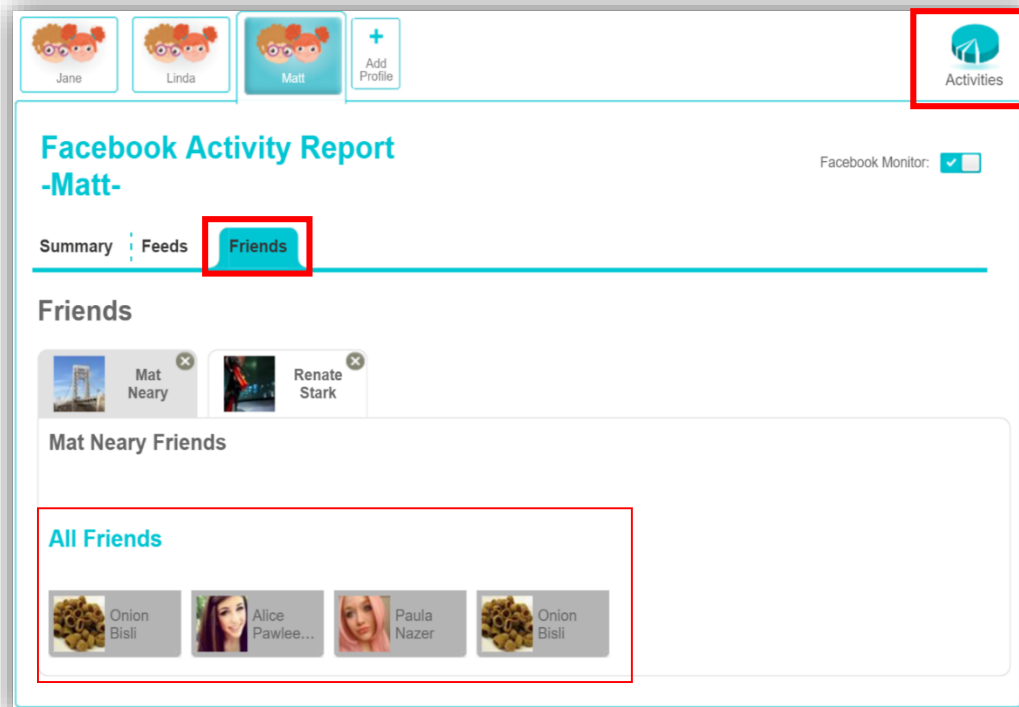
Jane

Linda

Matt

+
Add Profile

Activities

Facebook Activity Report
-Matt-

Facebook Monitor:

Summary Feeds Friends

Friends

Mat Neary

Renate Stark

Mat Neary Friends

All Friends

Onion Bisli

Alice Pawlee...

Paula Nazer

Onion Bisli